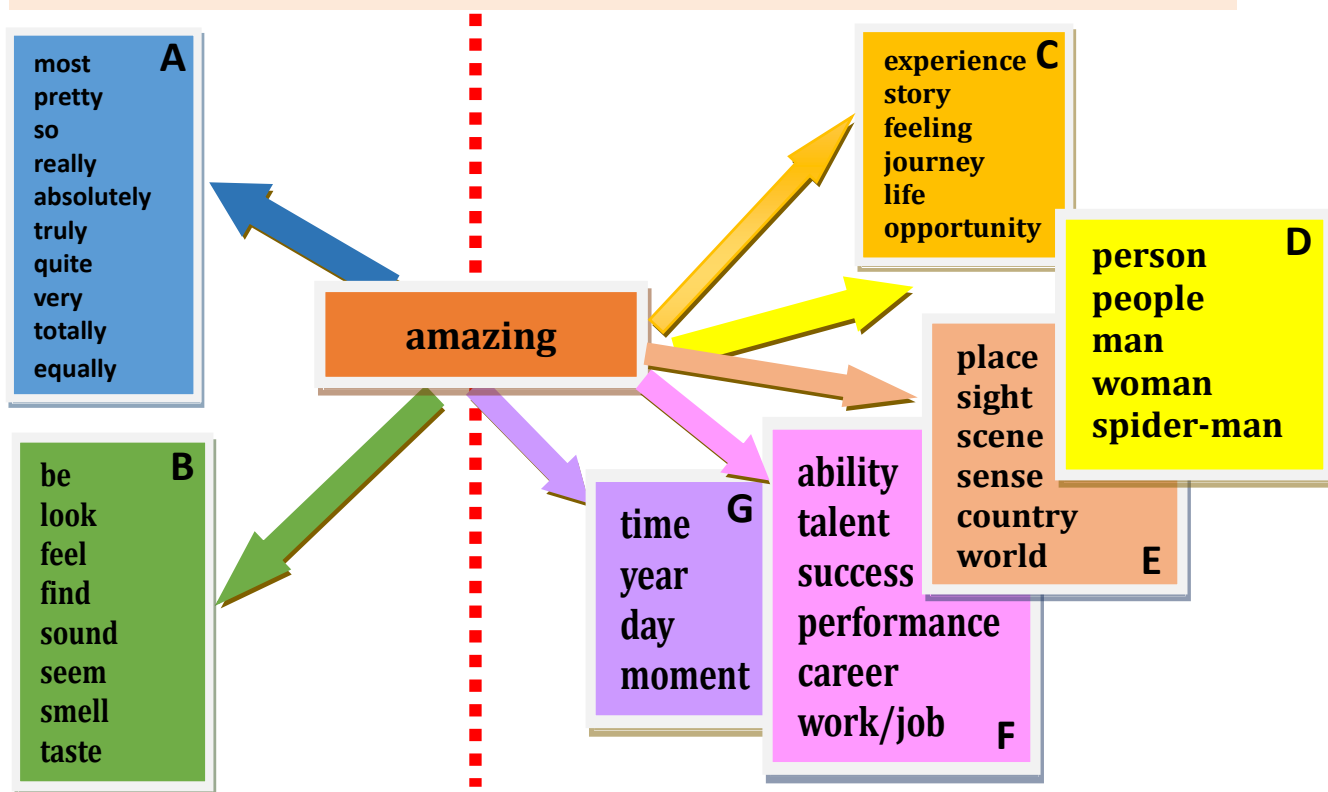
A
most
pretty
so
really
absolutely
truly
quite
very
totally
equally

B
be
look
feel
find
sound
seem
smell
taste

amazing

C
experience
story
feeling
journey
life
opportunity

D
person
people
man
woman
spider-man

E
place
sight
scene
sense
country
world

F
ability
talent
success
performance
career
work/job

G
time
year
day
moment